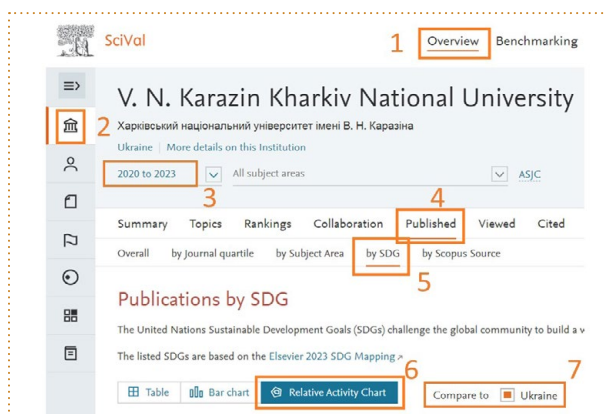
SciVal

1 Overview Benchmarking

V. N. Karazin Kharkiv National University

2

Харківський національний університет імені В. Н. Каразіна

Ukraine | More details on this Institution

2020 to 2023 All subject areas ASJC

3

4

Summary Topics Rankings Collaboration Published Viewed Cited

Overall by Journal quartile by Subject Area by SDG by Scopus Source

5

Publications by SDG

The United Nations Sustainable Development Goals (SDGs) challenge the global community to build a v

The listed SDGs are based on the Elsevier 2023 SDG Mapping

6 7

Table Bar chart Relative Activity Chart Compare to Ukraine